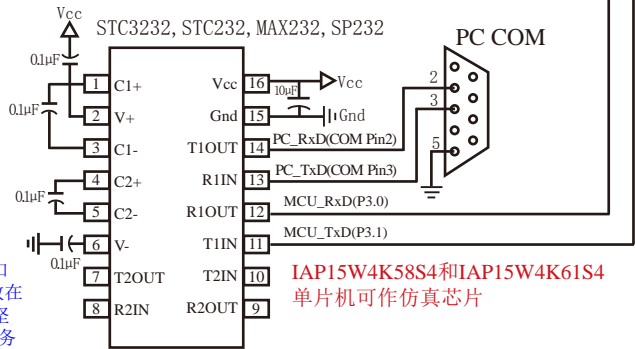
Vcc
STC3232, STC232, MAX232, SP232
PC COM
0.1μF
1 C1+
0.1μF
2 V+
3 C1-
0.1μF
4 C2+
5 C2-
6 V-
0.1μF
7 T2OUT
8 R2IN
Vcc 16
10μF
Vcc
Gnd 15
Gnd
T1OUT 14
PC_RxD(COM Pin2)
R1IN 13
PC_TxD(COM Pin3)
R1OUT 12
MCU_RxD(P3.0)
T1IN 11
MCU_TxD(P3.1)
T2IN 10
R2OUT 9
2
3
5
IAP15W4K58S4和IAP15W4K61S4
单片机可作仿真芯片
口
在
经
务